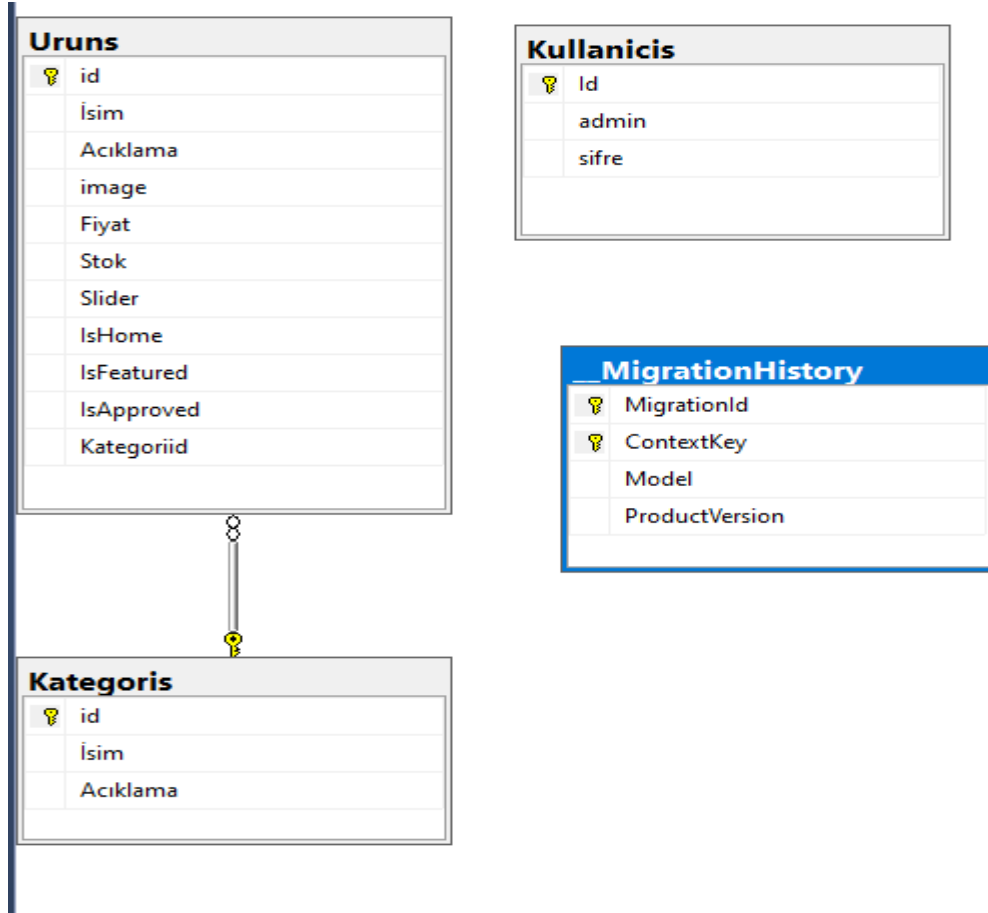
Uruns
id
İsim
Acıklama
image
Fiyat
Stok
Slider
IsHome
IsFeatured
IsApproved
Kategoriid

Kullanicis
Id
admin
sifre

__MigrationHistory
MigrationId
ContextKey
Model
ProductVersion

Kategoris
id
İsim
Acıklama